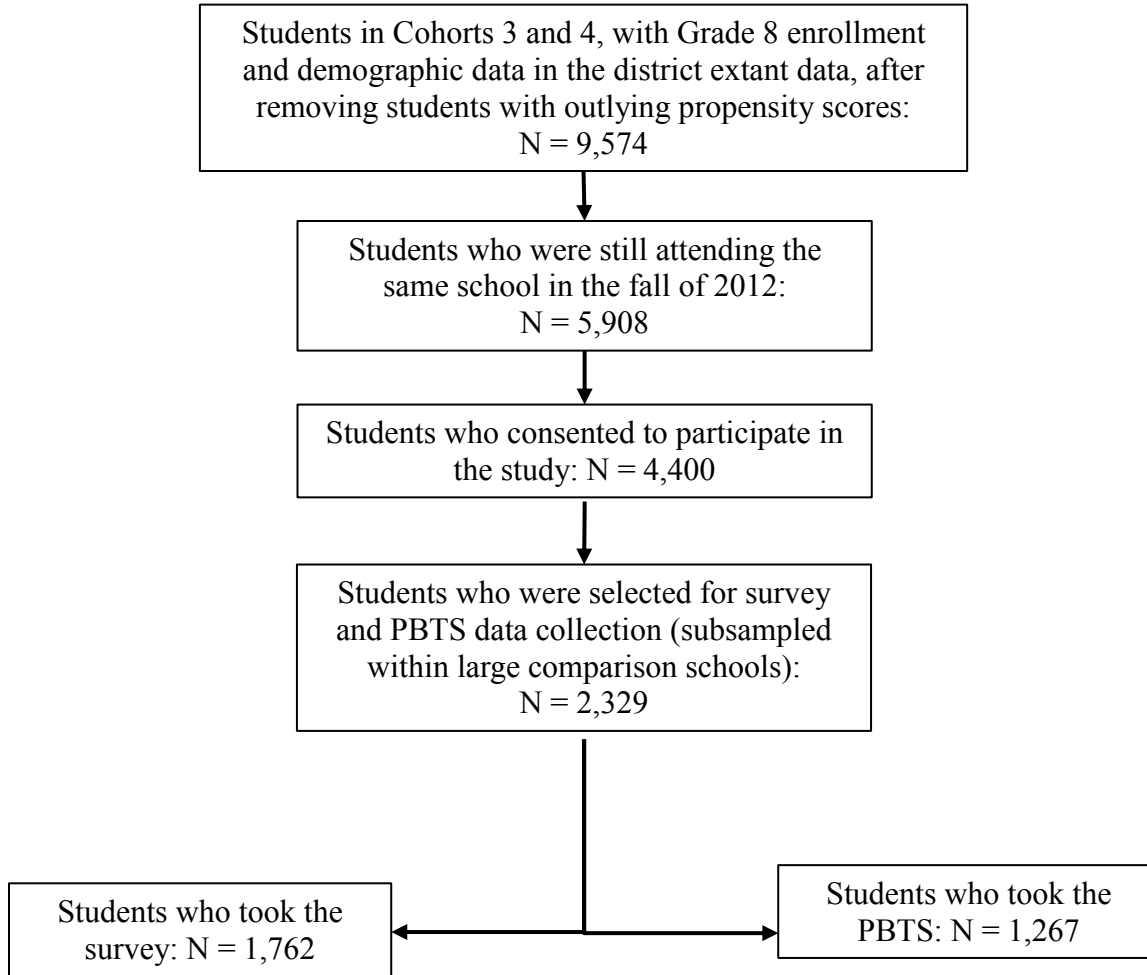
Students in Cohorts 3 and 4, with Grade 8 enrollment and demographic data in the district extant data, after removing students with outlying propensity scores: N = 9,574

Students who were still attending the same school in the fall of 2012: N = 5,908

Students who consented to participate in the study: N = 4,400

Students who were selected for survey and PBTS data collection (subsampled within large comparison schools): N = 2,329

Students who took the survey: N = 1,762

Students who took the PBTS: N = 1,267